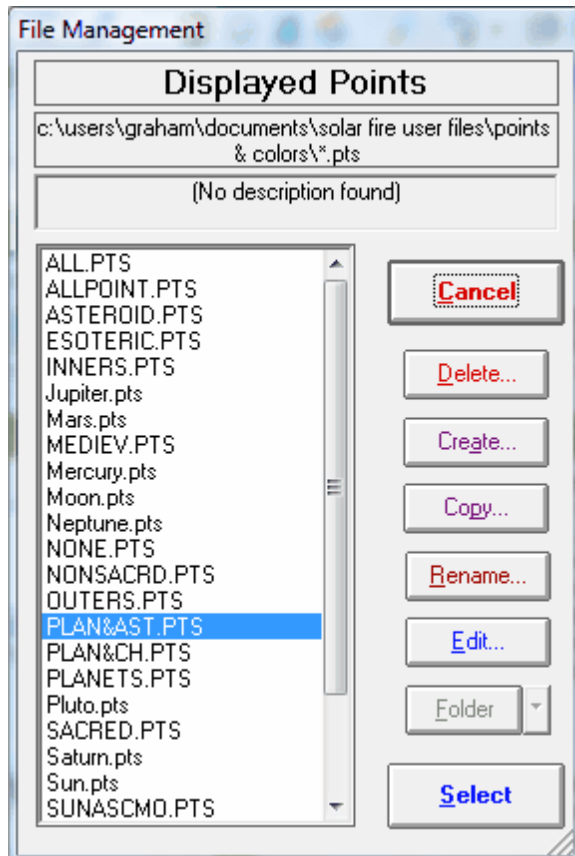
File Management

Displayed Points

c:\users\graham\documents\solar fire user files\points & colors\*.pts

(No description found)

ALL.PTS
ALLPOINT.PTS
ASTEROID.PTS
ESOTERIC.PTS
INNERS.PTS
Jupiter.pts
Mars.pts
MEDIEV.PTS
Mercury.pts
Moon.pts
Neptune.pts
NONE.PTS
NONSACRD.PTS
OUTERS.PTS
PLAN&AST.PTS
PLAN&CH.PTS
PLANETS.PTS
Pluto.pts
SACRED.PTS
Saturn.pts
Sun.pts
SUNASCMO.PTS

Cancel

Delete...

Create...

Copy...

Rename...

Edit...

Folder

Select